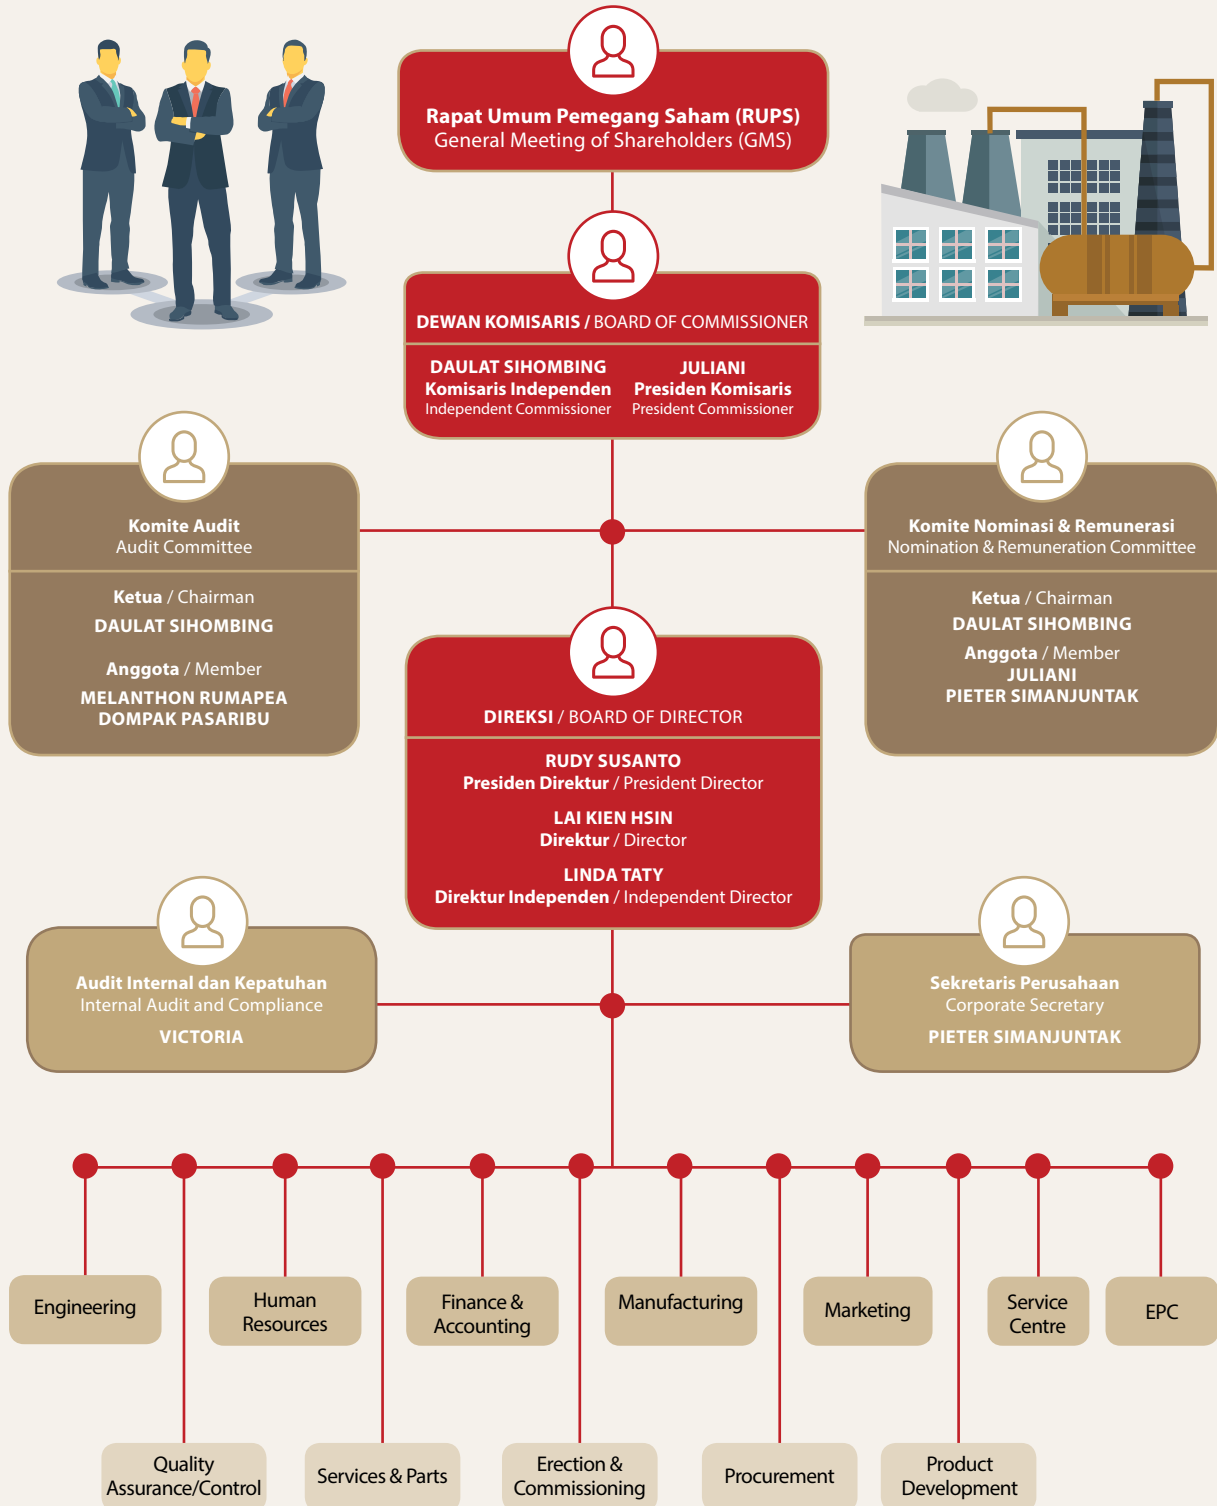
Rapat Umum Pemegang Saham (RUPS)
General Meeting of Shareholders (GMS)

DEWAN KOMISARIS / BOARD OF COMMISSIONER

DAULAT SIHOMBING
Komisaris Independen
Independent Commissioner

JULIANI
Presiden Komisaris
President Commissioner

Komite Audit
Audit Committee

Ketua / Chairman
DAULAT SIHOMBING

Anggota / Member
MELANTHON RUMAPEA
DOMPAK PASARIBU

Komite Nominasi & Remunerasi
Nomination & Remuneration Committee

Ketua / Chairman
DAULAT SIHOMBING
Anggota / Member
JULIANI
PIETER SIMANJUNTAK

DIREKSI / BOARD OF DIRECTOR

RUDY SUSANTO
Presiden Direktur / President Director

LAI KIEN HSIN
Direktur / Director

LINDA TATY
Direktur Independen / Independent Director

Audit Internal dan Kepatuhan
Internal Audit and Compliance
VICTORIA

Sekretaris Perusahaan
Corporate Secretary
PIETER SIMANJUNTAK

Engineering
Human Resources
Finance & Accounting
Manufacturing
Marketing
Service Centre
EPC

Quality Assurance/Control
Services & Parts
Erection & Commissioning
Procurement
Product Development